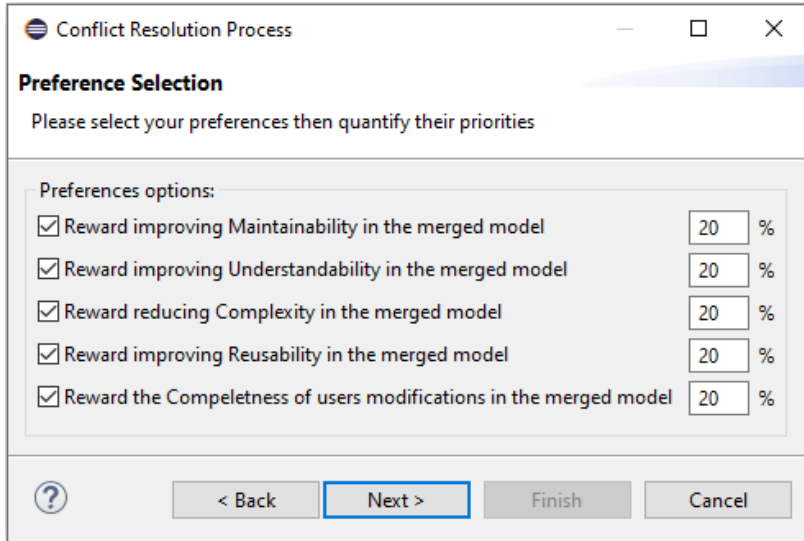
Conflict Resolution Process

Preference Selection

Please select your preferences then quantify their priorities

Preferences options:

Reward improving Maintainability in the merged model 20 %

Reward improving Understandability in the merged model 20 %

Reward reducing Complexity in the merged model 20 %

Reward improving Reusability in the merged model 20 %

Reward the Compeletness of users modifications in the merged model 20 %

?

< Back

Next >

Finish

Cancel